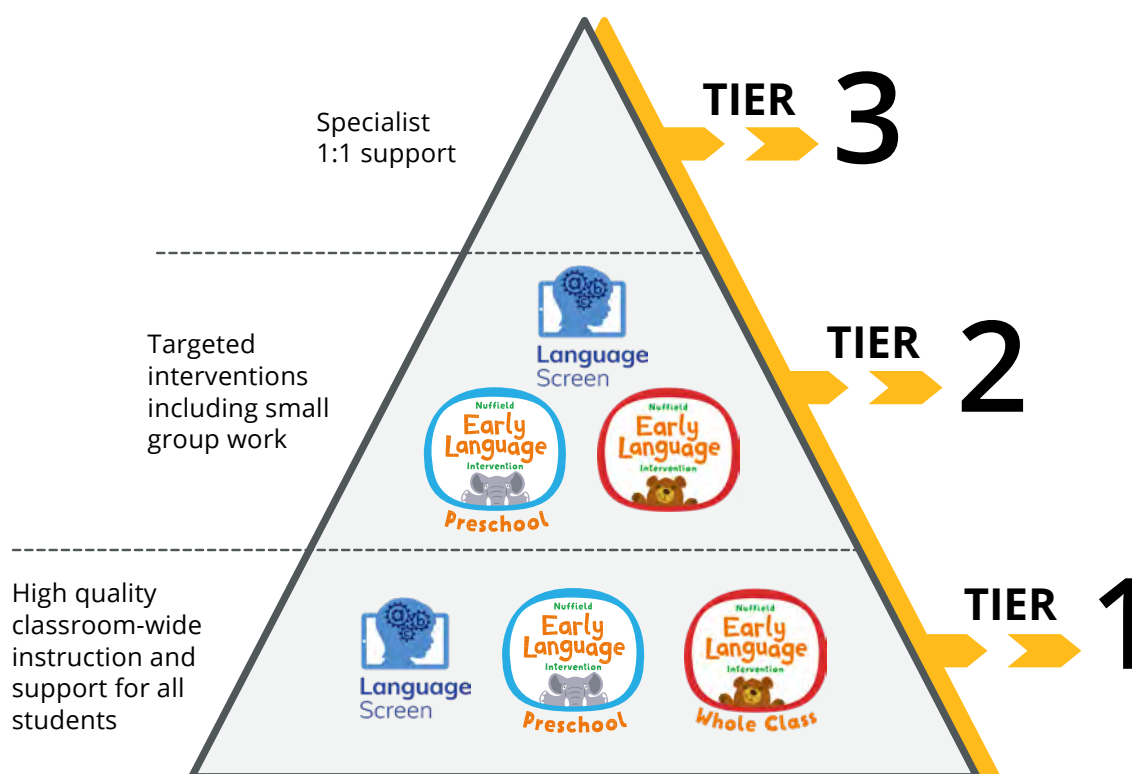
Specialist 1:1 support

TIER 3

Targeted interventions including small group work

Language Screen

Nuffield Early Language Intervention Preschool

Nuffield Early Language Intervention

TIER 2

High quality classroom-wide instruction and support for all students

Language Screen

Nuffield Early Language Intervention Preschool

Nuffield Early Language Intervention Whole Class

TIER 1